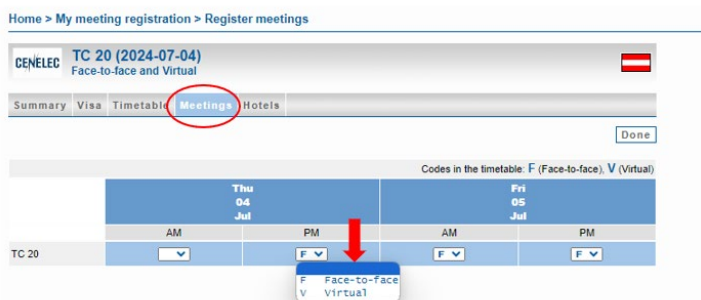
Home > My meeting registration > Register meetings

CENELEC

TC 20 (2024-07-04)
Face-to-face and Virtual

Summary Visa Timetable Meetings Hotels

Done

Codes in the timetable: F (Face-to-face), V (Virtual)

| | Thu 04 Jul | | Fri 05 Jul | |
|---|---|---|---|---|
| | AM | PM | AM | PM |
| TC 20 | | F | F | F |

F Face-to-face
V Virtual